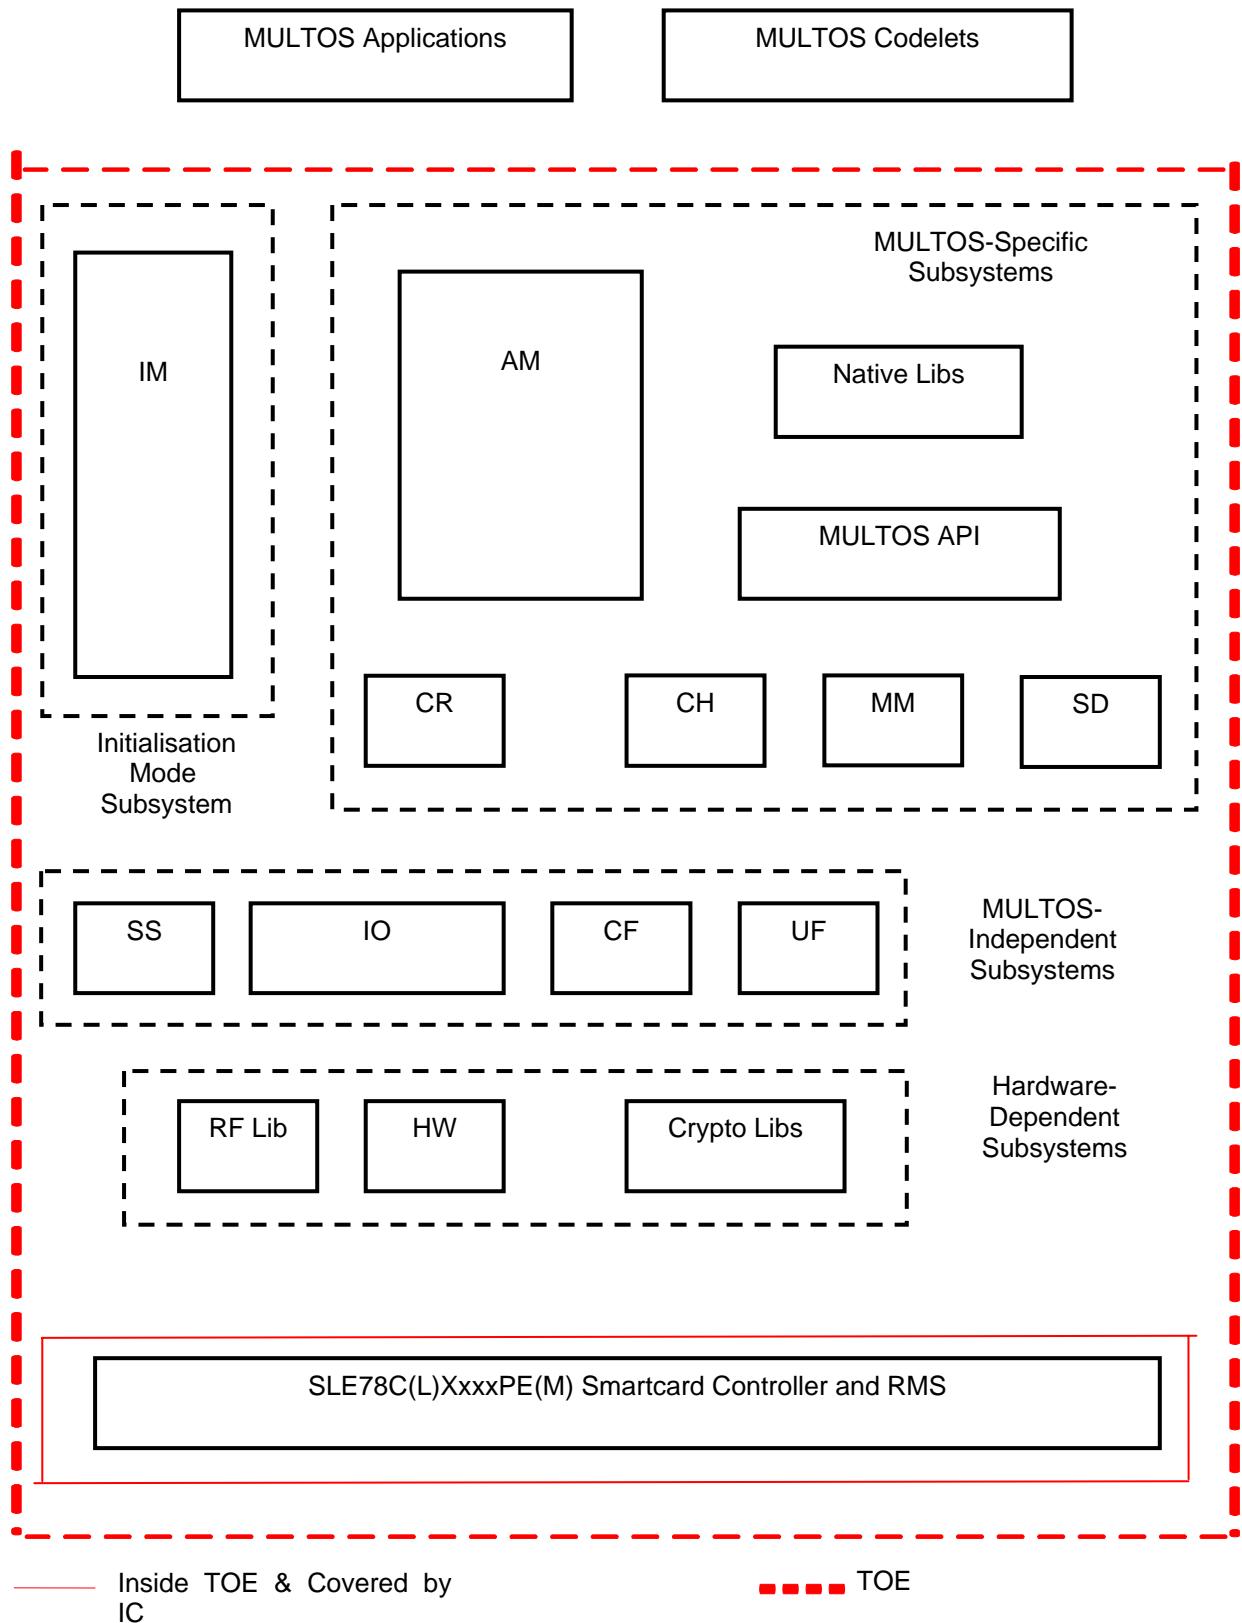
MULTOS Applications

MULTOS Codelets

IM

Initialisation Mode Subsystem

MULTOS-Specific Subsystems

AM

Native Libs

MULTOS API

CR

CH

MM

SD

SS

IO

CF

UF

MULTOS-Independent Subsystems

RF Lib

HW

Crypto Libs

Hardware-Dependent Subsystems

SLE78C(L)XxxxPE(M) Smartcard Controller and RMS

Inside TOE & Covered by IC

TOE